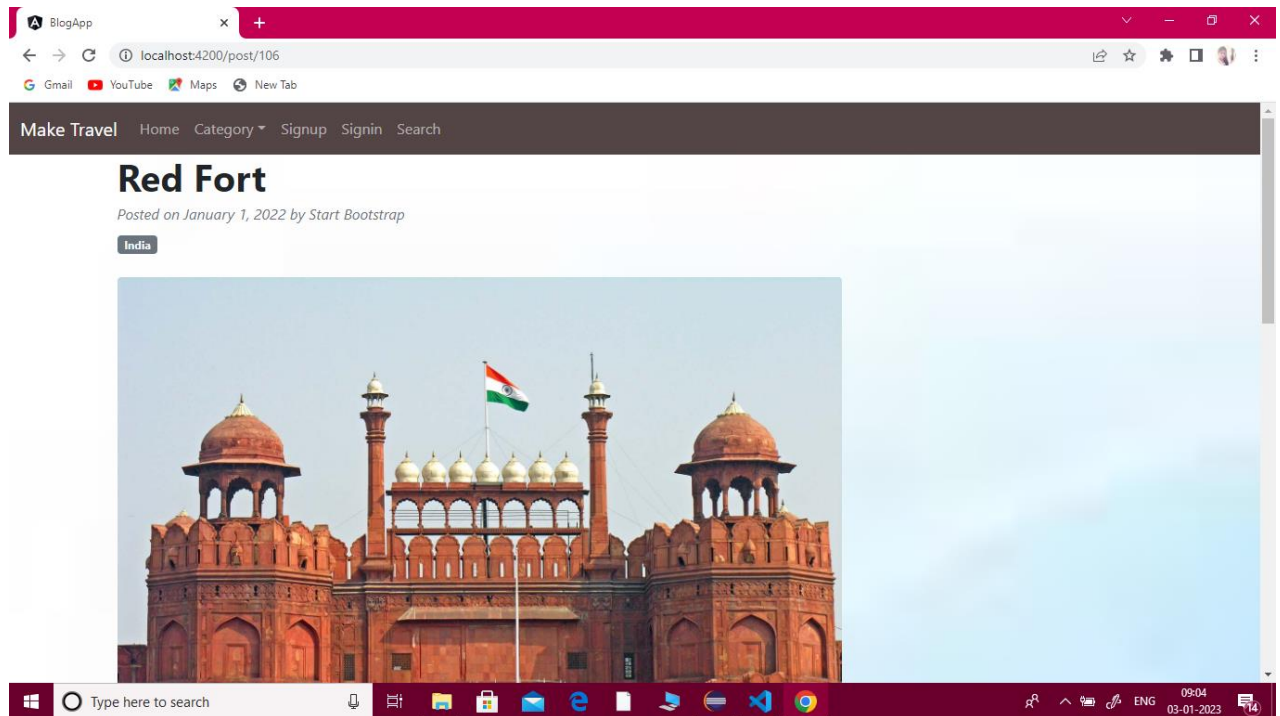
BlogApp
localhost:4200/post/106
Gmail YouTube Maps New Tab

Make Travel Home Category Signup Signin Search

Red Fort

Posted on January 1, 2022 by Start Bootstrap

India

Type here to search
ENG 09:04 03-01-2023
14